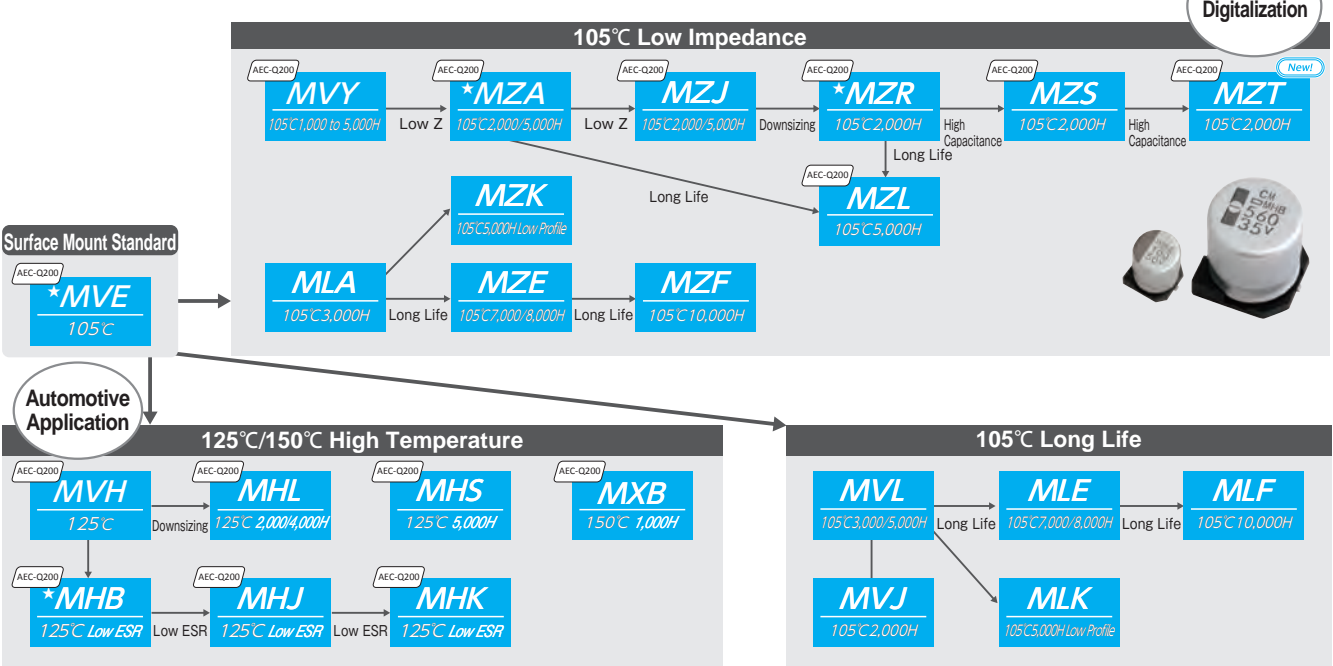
Digitalization

105℃ Low Impedance

AEC-Q200
MVY
105℃1,000 to 5,000H

Low Z

AEC-Q200
★MZA
105℃2,000/5,000H

Low Z

AEC-Q200
MZJ
105℃2,000/5,000H

Downsizing

AEC-Q200
★MZR
105℃2,000H

High Capacitance

AEC-Q200
MZS
105℃2,000H

High Capacitance

AEC-Q200
New!
MZT
105℃2,000H

Long Life

Long Life

AEC-Q200
MZL
105℃5,000H

MZK
105℃5,000H Low Profile

MLA
105℃3,000H

Long Life

MZE
105℃7,000/8,000H

Long Life

MZF
105℃10,000H

Surface Mount Standard

AEC-Q200
★MVE
105℃

Automotive Application

125℃/150℃ High Temperature

AEC-Q200
MVH
125℃

Downsizing

AEC-Q200
MHL
125℃ 2,000/4,000H

AEC-Q200
MHS
125℃ 5,000H

AEC-Q200
MXB
150℃ 1,000H

AEC-Q200
★MHB
125℃ Low ESR

Low ESR

AEC-Q200
MHJ
125℃ Low ESR

Low ESR

AEC-Q200
MHK
125℃ Low ESR

105℃ Long Life

MVL
105℃3,000/5,000H

Long Life

MLE
105℃7,000/8,000H

Long Life

MLF
105℃10,000H

MVJ
105℃2,000H

MLK
105℃5,000H Low Profile